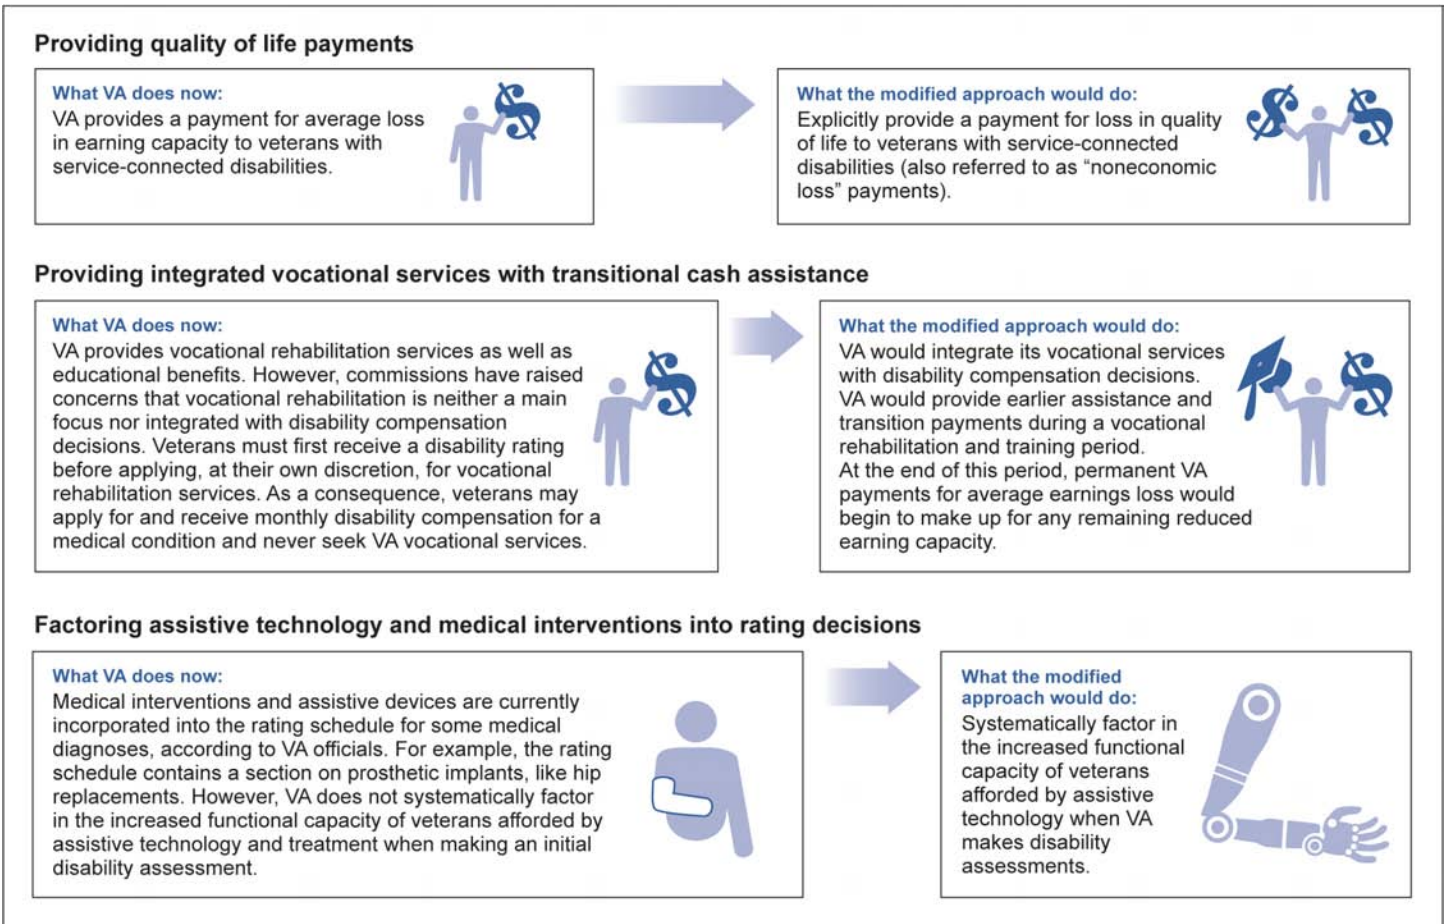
Providing quality of life payments

What VA does now:
VA provides a payment for average loss in earning capacity to veterans with service-connected disabilities.

What the modified approach would do:
Explicitly provide a payment for loss in quality of life to veterans with service-connected disabilities (also referred to as "noneconomic loss" payments).

Providing integrated vocational services with transitional cash assistance

What VA does now:
VA provides vocational rehabilitation services as well as educational benefits. However, commissions have raised concerns that vocational rehabilitation is neither a main focus nor integrated with disability compensation decisions. Veterans must first receive a disability rating before applying, at their own discretion, for vocational rehabilitation services. As a consequence, veterans may apply for and receive monthly disability compensation for a medical condition and never seek VA vocational services.

What the modified approach would do:
VA would integrate its vocational services with disability compensation decisions. VA would provide earlier assistance and transition payments during a vocational rehabilitation and training period.
At the end of this period, permanent VA payments for average earnings loss would begin to make up for any remaining reduced earning capacity.

Factoring assistive technology and medical interventions into rating decisions

What VA does now:
Medical interventions and assistive devices are currently incorporated into the rating schedule for some medical diagnoses, according to VA officials. For example, the rating schedule contains a section on prosthetic implants, like hip replacements. However, VA does not systematically factor in the increased functional capacity of veterans afforded by assistive technology and treatment when making an initial disability assessment.

What the modified approach would do:
Systematically factor in the increased functional capacity of veterans afforded by assistive technology when VA makes disability assessments.